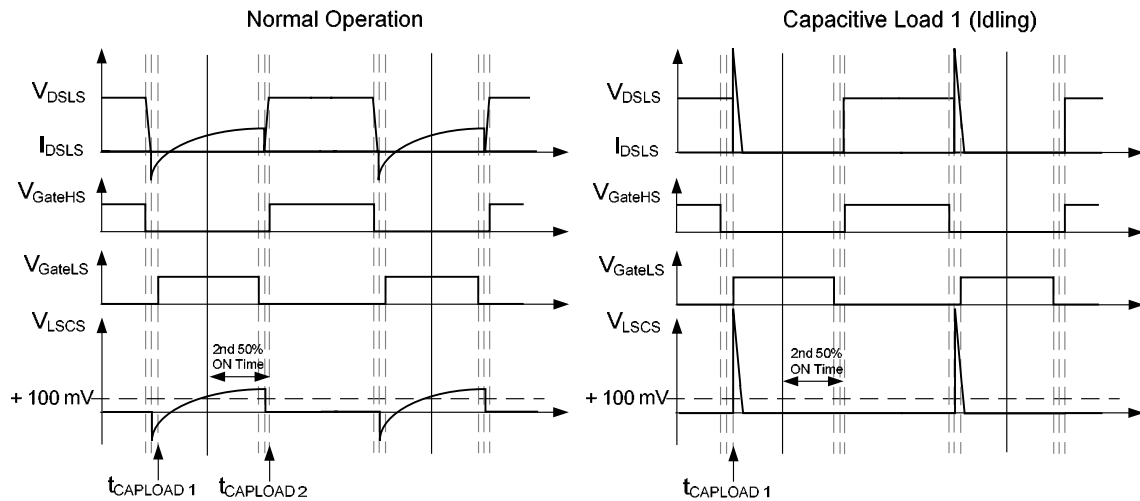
Normal Operation

$V_{DSLS}$

$I_{DSLS}$

$V_{GateHS}$

$V_{GateLS}$

$V_{LSCS}$

2nd 50% ON Time

+ 100 mV

$t_{CAPLOAD\,1}$ $t_{CAPLOAD\,2}$

Capacitive Load 1 (Idling)

$V_{DSLS}$

$I_{DSLS}$

$V_{GateHS}$

$V_{GateLS}$

$V_{LSCS}$

2nd 50% ON Time

+ 100 mV

$t_{CAPLOAD\,1}$